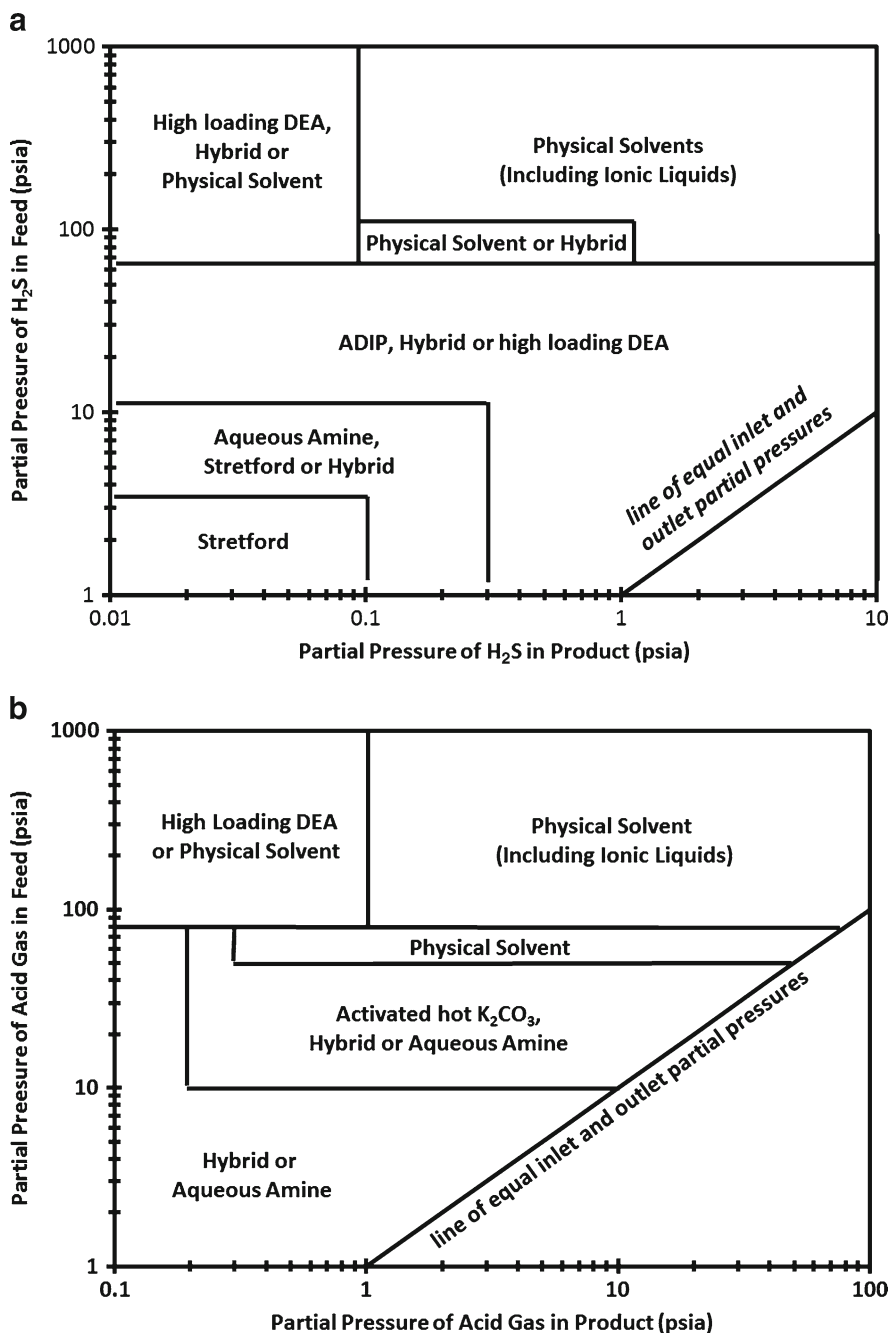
a

1000

100

10

1

Partial Presure of $H_2S$ in Feed (psia)

High loading DEA, Hybrid or Physical Solvent

Physical Solvents (Including Ionic Liquids)

Physical Solvent or Hybrid

ADIP, Hybrid or high loading DEA

Aqueous Amine, Stretford or Hybrid

Stretford

line of equal inlet and outlet partial pressures

0.01

0.1

1

10

Partial Pressure of $H_2S$ in Product (psia)

b

1000

100

10

1

Partial Presure of Acid Gas in Feed (psia)

High Loading DEA or Physical Solvent

Physical Solvent (Including Ionic Liquids)

Physical Solvent

Activated hot $K_2CO_3$, Hybrid or Aqueous Amine

Hybrid or Aqueous Amine

line of equal inlet and outlet partial pressures

0.1

1

10

100

Partial Pressure of Acid Gas in Product (psia)